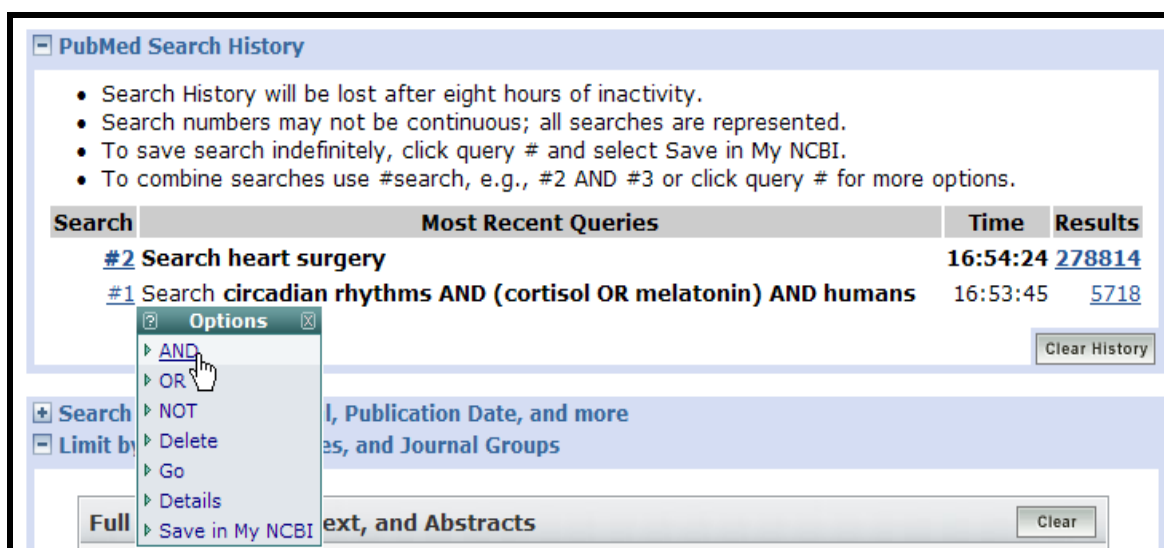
PubMed Search History

- Search History will be lost after eight hours of inactivity.
- Search numbers may not be continuous; all searches are represented.
- To save search indefinitely, click query # and select Save in My NCBI.
- To combine searches use #search, e.g., #2 AND #3 or click query # for more options.

| Search | Most Recent Queries | Time | Results |
|---|---|---|---|
| #2 | Search heart surgery | 16:54:24 | 278814 |
| #1 | Search circadian rhythms AND (cortisol OR melatonin) AND humans | 16:53:45 | 5718 |

? Options X
AND
OR
NOT
Delete
Go
Details
Save in My NCBI

Clear History

Search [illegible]l, Publication Date, and more
Limit by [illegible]es, and Journal Groups

Full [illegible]ext, and Abstracts

Clear